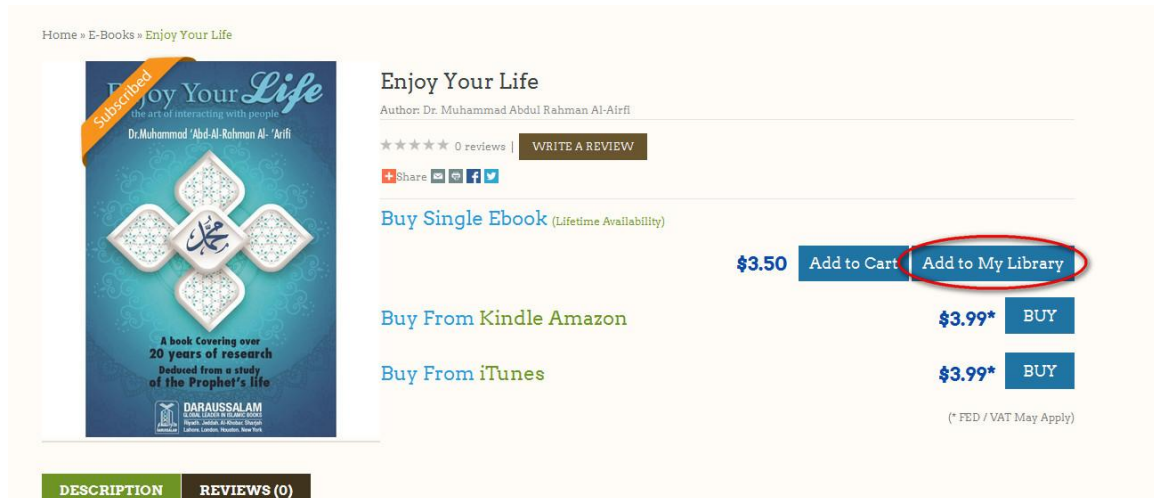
Home » E-Books » Enjoy Your Life

Subscribed

Enjoy Your Life
the art of interacting with people
Dr.Muhammad 'Abd-Al-Rahman Al- 'Arifi

محمد

A book Covering over
20 years of research
Deduced from a study
of the Prophet's life

DARAUSSALAM
GLOBAL LEADER IN ISLAMIC BOOKS
Riyadh, Jeddah, Al-Khobar, Sharjah
Lahore, London, Houston, New York

Enjoy Your Life

Author: Dr. Muhammad Abdul Rahman Al-Alrfi

★★★★★ 0 reviews | WRITE A REVIEW

Share

Buy Single Ebook (Lifetime Availability)

$3.50 Add to Cart Add to My Library

Buy From Kindle Amazon $3.99* BUY

Buy From iTunes $3.99* BUY

(* FED / VAT May Apply)

DESCRIPTION REVIEWS (0)